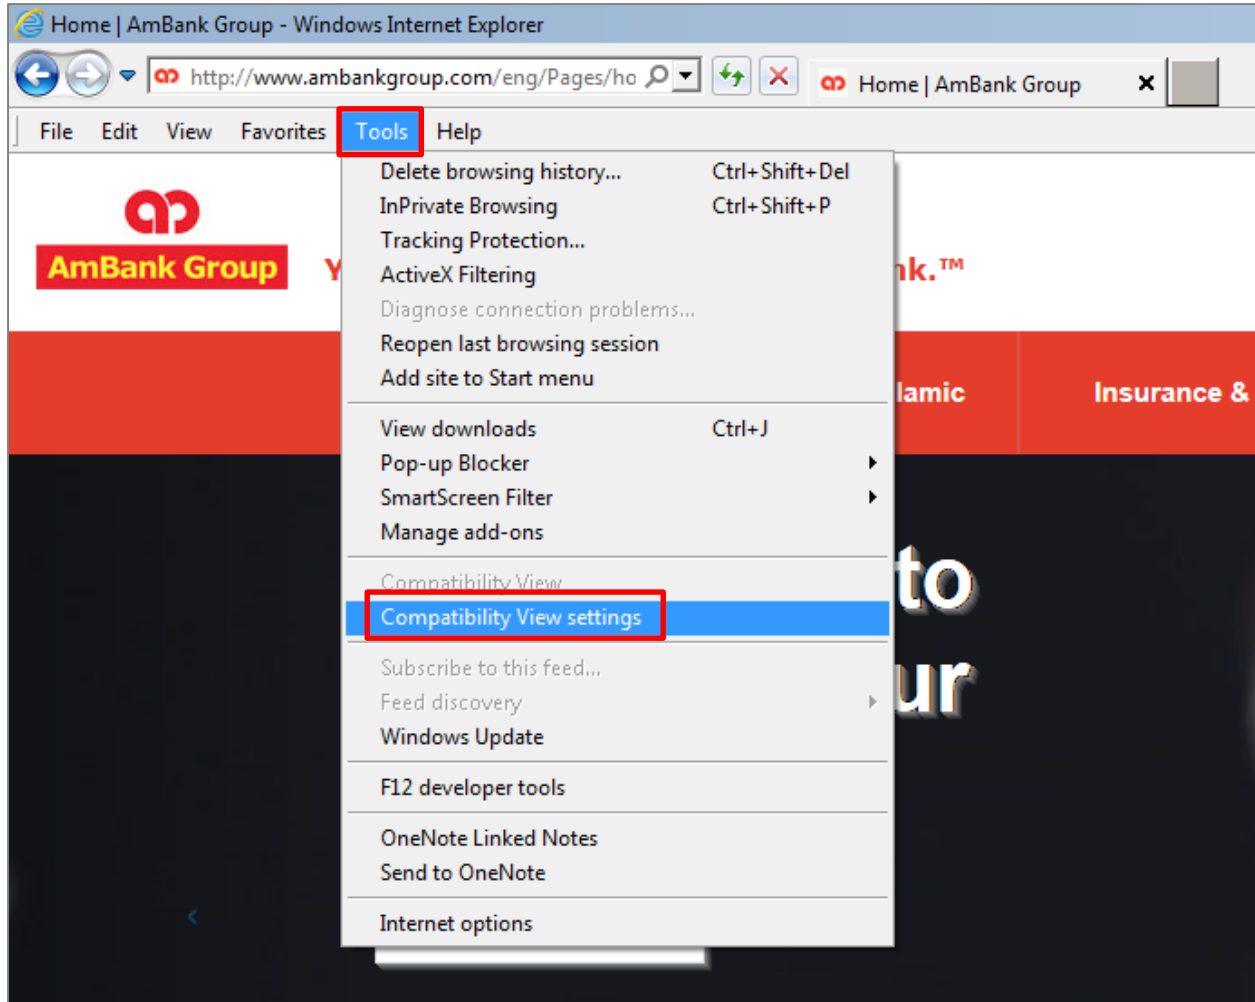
Home | AmBank Group - Windows Internet Explorer

http://www.ambankgroup.com/eng/Pages/ho

Home | AmBank Group

File Edit View Favorites Tools Help

AmBank Group

Y

nk.™

lamic

Insurance &

to

ur

Delete browsing history... Ctrl+Shift+Del
InPrivate Browsing Ctrl+Shift+P
Tracking Protection...
ActiveX Filtering
Diagnose connection problems...
Reopen last browsing session
Add site to Start menu

View downloads Ctrl+J
Pop-up Blocker
SmartScreen Filter
Manage add-ons

Compatibility View
Compatibility View settings

Subscribe to this feed...
Feed discovery
Windows Update

F12 developer tools

OneNote Linked Notes
Send to OneNote

Internet options